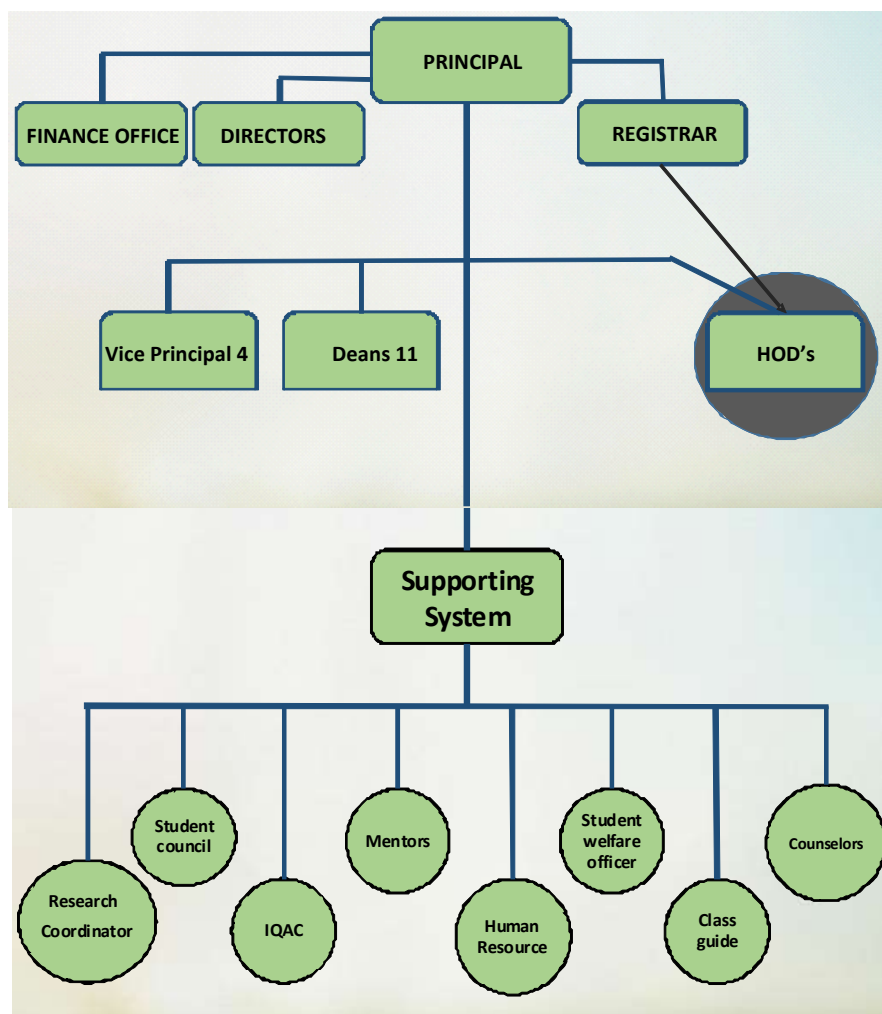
PRINCIPAL

FINANCE OFFICE

DIRECTORS

REGISTRAR

Vice Principal 4

Deans 11

HOD’s

Supporting System

Student council

Mentors

Student welfare officer

Counselors

Research Coordinator

IQAC

Human Resource

Class guide